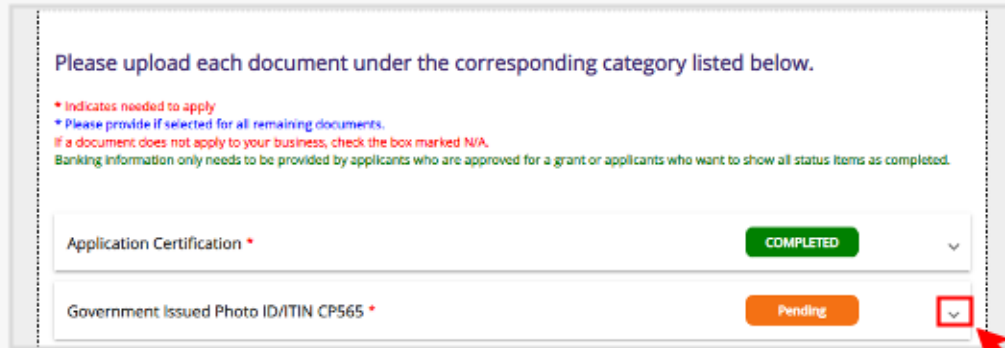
Please upload each document under the corresponding category listed below.

* Indicates needed to apply
* Please provide if selected for all remaining documents.
If a document does not apply to your business, check the box marked N/A.
Banking information only needs to be provided by applicants who are approved for a grant or applicants who want to show all status items as completed.

Application Certification *
COMPLETED

Government Issued Photo ID/ITIN CP565 *
Pending